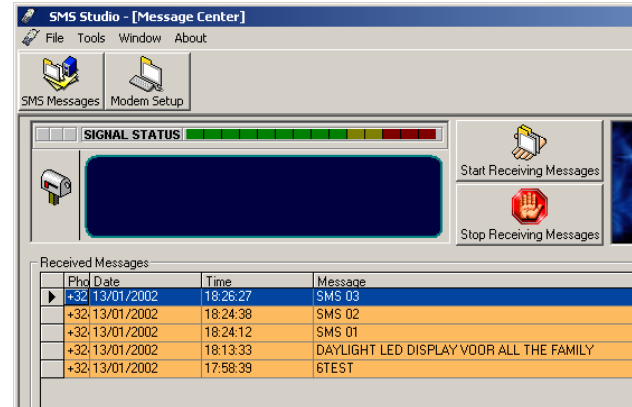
SMS Studio - [Message Center]

File Tools Window About

SMS Messages Modem Setup

SIGNAL STATUS

Start Receiving Messages

Stop Receiving Messages

Received Messages

| | Pho | Date | Time | Message |
|---|---|---|---|---|
| ▶ | +32 | 13/01/2002 | 18:26:27 | SMS 03 |
| | +32 | 13/01/2002 | 18:24:38 | SMS 02 |
| | +32 | 13/01/2002 | 18:24:12 | SMS 01 |
| | +32 | 13/01/2002 | 18:13:33 | DAYLIGHT LED DISPLAY VOOR ALL THE FAMILY |
| | +32 | 13/01/2002 | 17:58:39 | 6TEST |